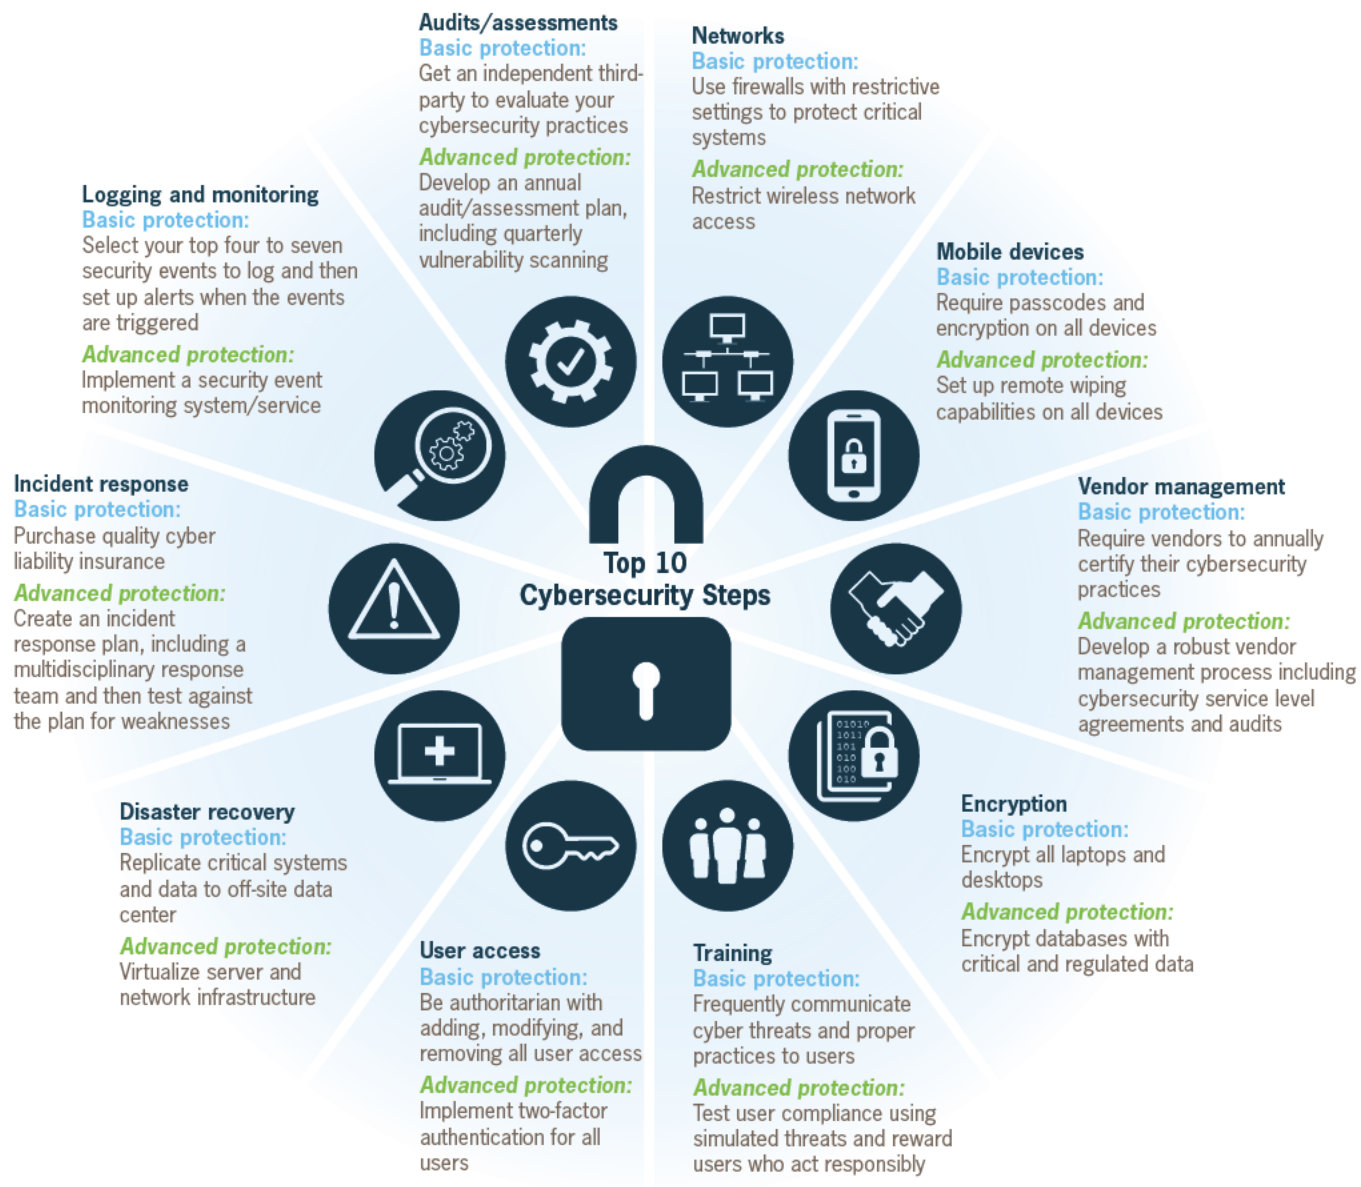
Top 10 Cybersecurity Steps

Audits/assessments
Basic protection:
Get an independent third-party to evaluate your cybersecurity practices
Advanced protection:
Develop an annual audit/assessment plan, including quarterly vulnerability scanning

Networks
Basic protection:
Use firewalls with restrictive settings to protect critical systems
Advanced protection:
Restrict wireless network access

Mobile devices
Basic protection:
Require passcodes and encryption on all devices
Advanced protection:
Set up remote wiping capabilities on all devices

Vendor management
Basic protection:
Require vendors to annually certify their cybersecurity practices
Advanced protection:
Develop a robust vendor management process including cybersecurity service level agreements and audits

Encryption
Basic protection:
Encrypt all laptops and desktops
Advanced protection:
Encrypt databases with critical and regulated data

Training
Basic protection:
Frequently communicate cyber threats and proper practices to users
Advanced protection:
Test user compliance using simulated threats and reward users who act responsibly

User access
Basic protection:
Be authoritarian with adding, modifying, and removing all user access
Advanced protection:
Implement two-factor authentication for all users

Disaster recovery
Basic protection:
Replicate critical systems and data to off-site data center
Advanced protection:
Virtualize server and network infrastructure

Incident response
Basic protection:
Purchase quality cyber liability insurance
Advanced protection:
Create an incident response plan, including a multidisciplinary response team and then test against the plan for weaknesses

Logging and monitoring
Basic protection:
Select your top four to seven security events to log and then set up alerts when the events are triggered
Advanced protection:
Implement a security event monitoring system/service

01010
1011
101
010
100
010